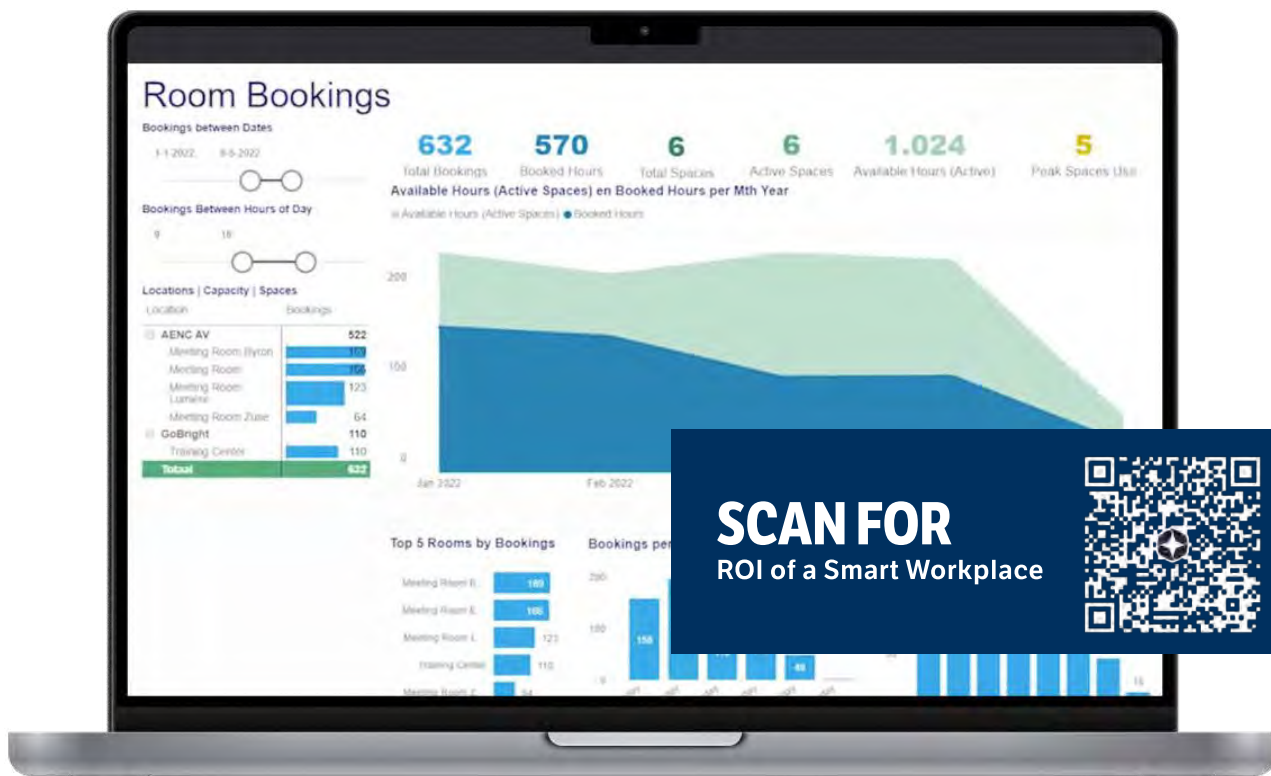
Room Bookings

Bookings between Dates

1-1-2022 8-5-2022

Bookings Between Hours of Day

9 18

Locations | Capacity | Spaces

| Location | Bookings |
|---|---|
| AENC AV | 522 |
| Meeting Room Byron | 169 |
| Meeting Room | 166 |
| Meeting Room Lumiere | 123 |
| Meeting Room Zuse | 64 |
| GoBright | 110 |
| Training Center | 110 |
| Totaal | 632 |

632 Total Bookings
570 Booked Hours
6 Total Spaces
6 Active Spaces
1.024 Available Hours (Active)
5 Peak Spaces Use

Available Hours (Active Spaces) en Booked Hours per Mth Year

Available Hours (Active Spaces) ● Booked Hours

200
100
0

Jan 2022
Feb 2022

Top 5 Rooms by Bookings

Meeting Room B. 169
Meeting Room E. 166
Meeting Room L. 123
Training Center 110
Meeting Room Z. 64

Bookings per

200
100
0

158
48
15

SCAN FOR
ROI of a Smart Workplace